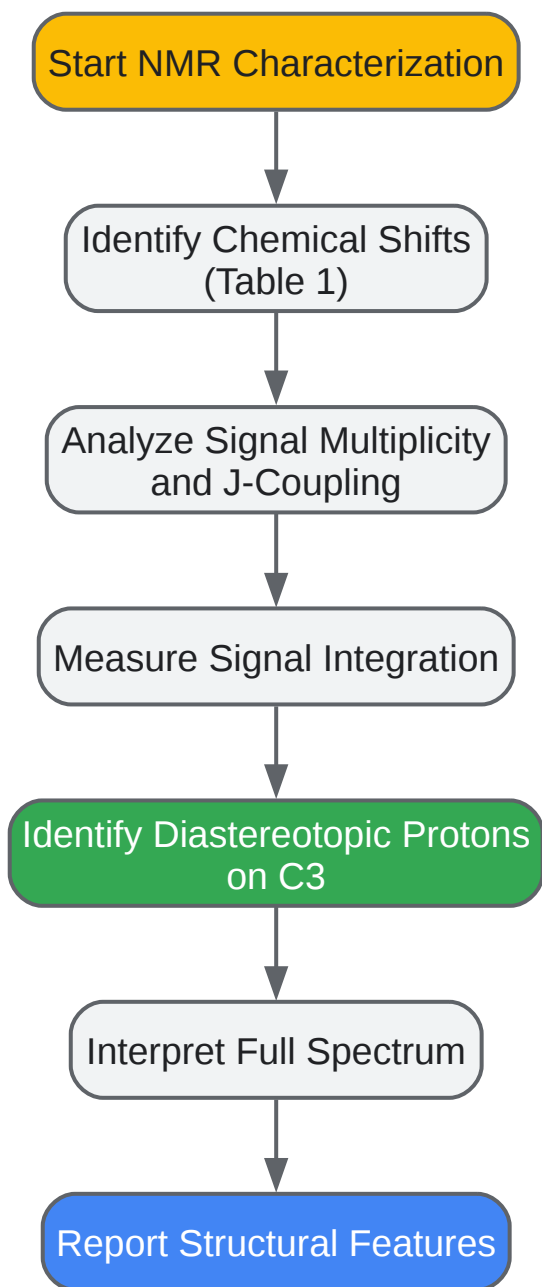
Start NMR Characterization

Identify Chemical Shifts (Table 1)

Analyze Signal Multiplicity and J-Coupling

Measure Signal Integration

Identify Diastereotopic Protons on C3

Interpret Full Spectrum

Report Structural Features